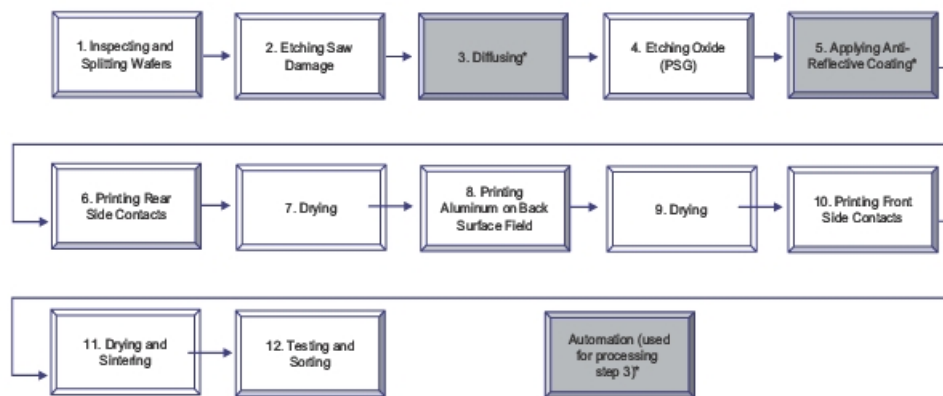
1. Inspecting and Splitting Wafers

2. Etching Saw Damage

3. Diffusing*

4. Etching Oxide (PSG)

5. Applying Anti-Reflective Coating*

6. Printing Rear Side Contacts

7. Drying

8. Printing Aluminum on Back Surface Field

9. Drying

10. Printing Front Side Contacts

11. Drying and Sintering

12. Testing and Sorting

Automation (used for processing step 3)*